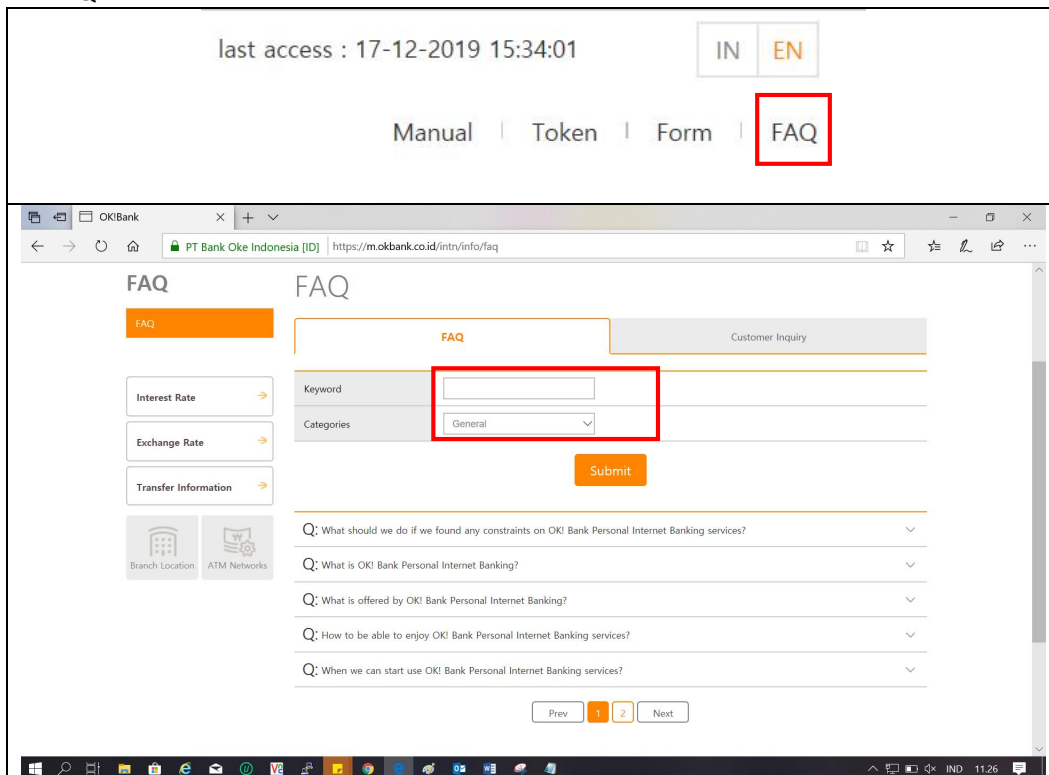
last access : 17-12-2019 15:34:01

IN EN

Manual | Token | Form | FAQ

OK!Bank

PT Bank Oke Indonesia [ID] https://m.okbank.co.id/intn/info/faq

FAQ

FAQ

FAQ

Interest Rate

Exchange Rate

Transfer Information

Branch Location ATM Networks

FAQ

FAQ Customer Inquiry

| Keyword | |
|---|---|
| Categories | General |

Submit

Q: What should we do if we found any constraints on OK! Bank Personal Internet Banking services?

Q: What is OK! Bank Personal Internet Banking?

Q: What is offered by OK! Bank Personal Internet Banking?

Q: How to be able to enjoy OK! Bank Personal Internet Banking services?

Q: When we can start use OK! Bank Personal Internet Banking services?

Prev 1 2 Next

IND 11:26